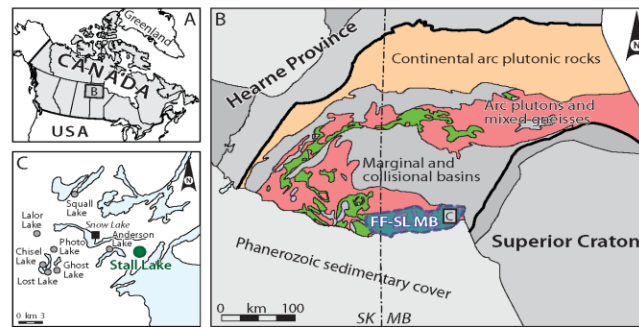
A
Greenland
CANADA
B
USA
C
N
Squall Lake
Lalor Lake
Snow Lake
Anderson Lake
Photo Lake
Chisel Lake
Ghost Lake
Stall Lake
Lost Lake
0 km 3
B
N
Hearne Province
Continental arc plutonic rocks
Arc plutons and mixed gneisses
Marginal and collisional basins
FF-SL MB
C
Superior Craton
Phanerozoic sedimentary cover
0 km 100
SK MB